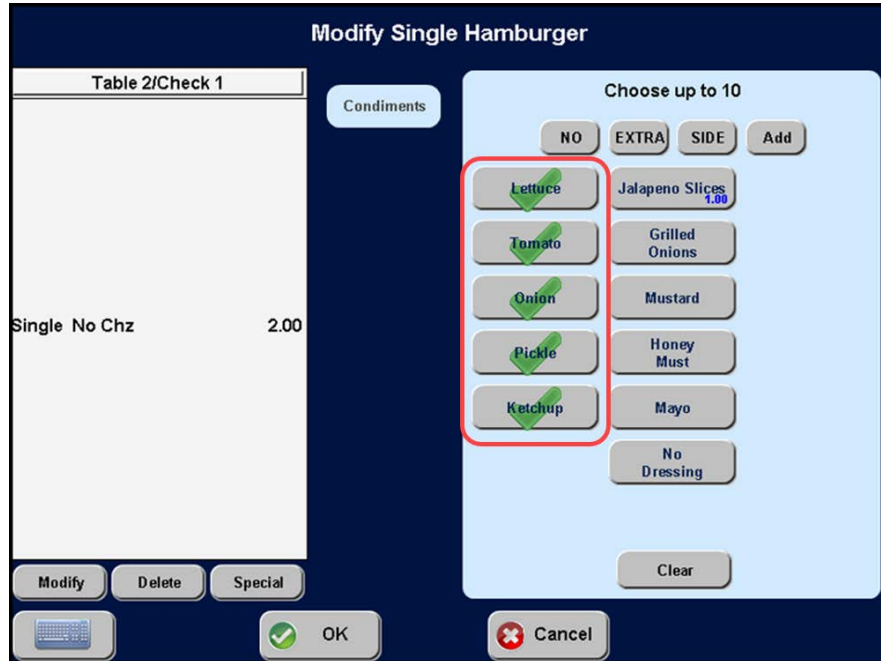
Modify Single Hamburger

Table 2/Check 1

Single No Chz 2.00

Modify Delete Special

Condiments

Choose up to 10

NO EXTRA SIDE Add

Lettuce
Tomato
Onion
Pickle
Ketchup

Jalapeno Slices 1.00
Grilled Onions
Mustard
Honey Must
Mayo
No Dressing

Clear

OK

Cancel